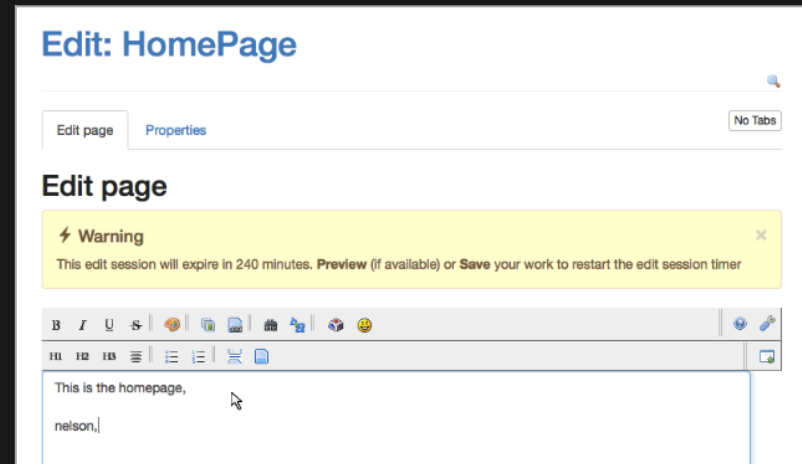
Edit: HomePage

Edit page

Properties

No Tabs

Edit page

Warning

This edit session will expire in 240 minutes. **Preview** (if available) or **Save** your work to restart the edit session timer

×

B I U S

H1 H2 H3

This is the homepage,

nelson,